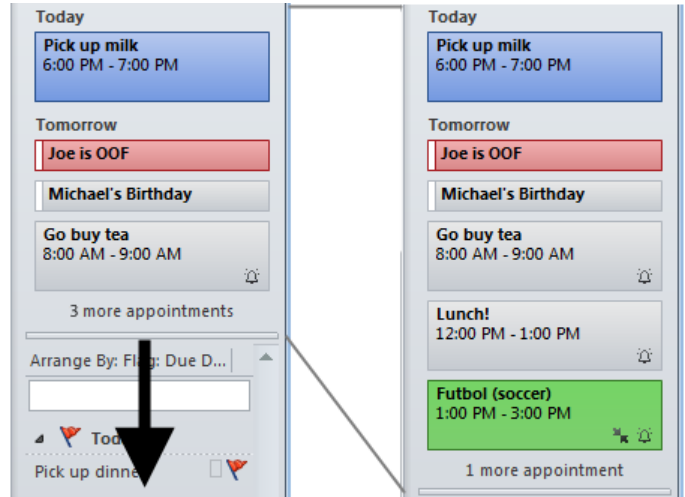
Today

Pick up milk
6:00 PM - 7:00 PM

Tomorrow

Joe is OOF

Michael's Birthday

Go buy tea
8:00 AM - 9:00 AM

3 more appointments

Arrange By: Flag: Due D...

Tod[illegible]

Pick up dinne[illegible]

Today

Pick up milk
6:00 PM - 7:00 PM

Tomorrow

Joe is OOF

Michael's Birthday

Go buy tea
8:00 AM - 9:00 AM

Lunch!
12:00 PM - 1:00 PM

Futbol (soccer)
1:00 PM - 3:00 PM

1 more appointment